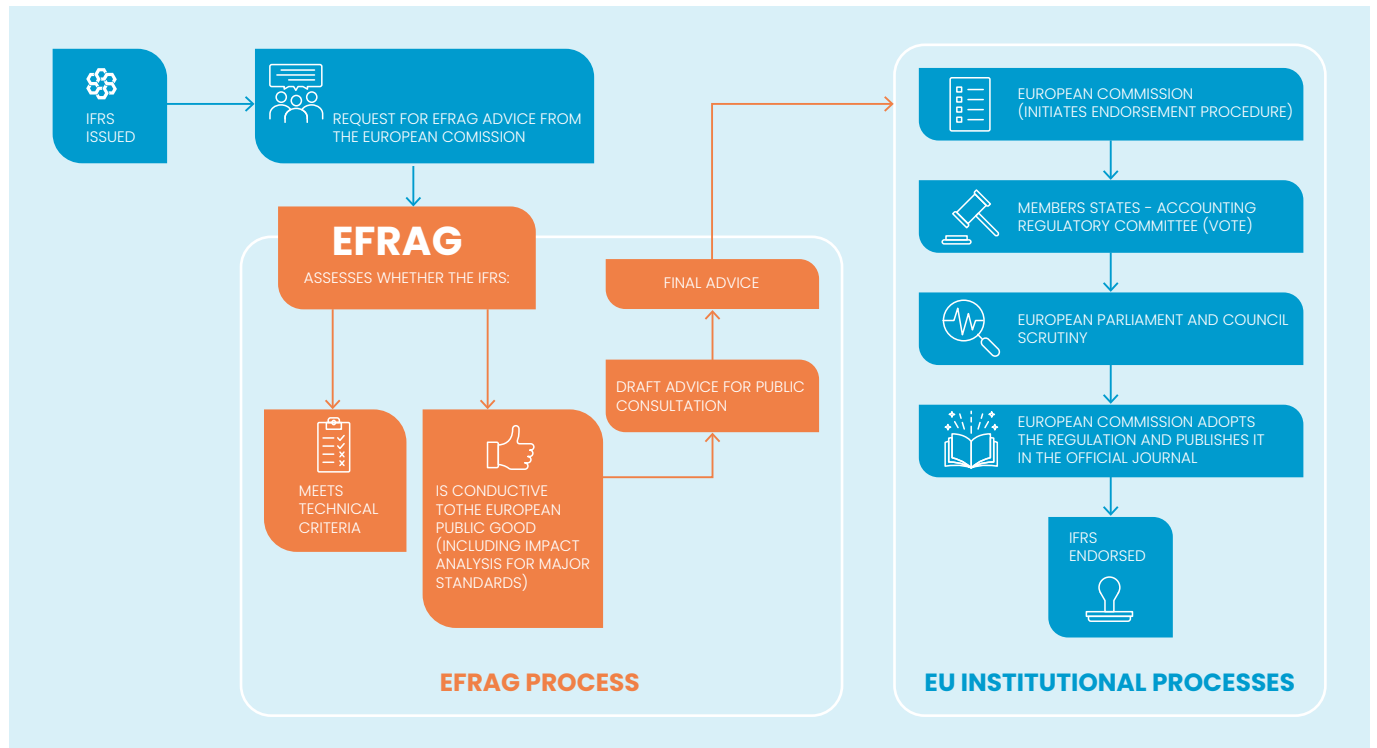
IFRS ISSUED

REQUEST FOR EFRAG ADVICE FROM THE EUROPEAN COMISSION

EFRAG

ASSESSES WHETHER THE IFRS:

MEETS TECHNICAL CRITERIA

IS CONDUCTIVE TOTHE EUROPEAN PUBLIC GOOD (INCLUDING IMPACT ANALYSIS FOR MAJOR STANDARDS)

DRAFT ADVICE FOR PUBLIC CONSULTATION

FINAL ADVICE

EFRAG PROCESS

EUROPEAN COMMISSION (INITIATES ENDORSEMENT PROCEDURE)

MEMBERS STATES - ACCOUNTING REGULATORY COMMITTEE (VOTE)

EUROPEAN PARLIAMENT AND COUNCIL SCRUTINY

EUROPEAN COMMISSION ADOPTS THE REGULATION AND PUBLISHES IT IN THE OFFICIAL JOURNAL

IFRS ENDORSED

EU INSTITUTIONAL PROCESSES